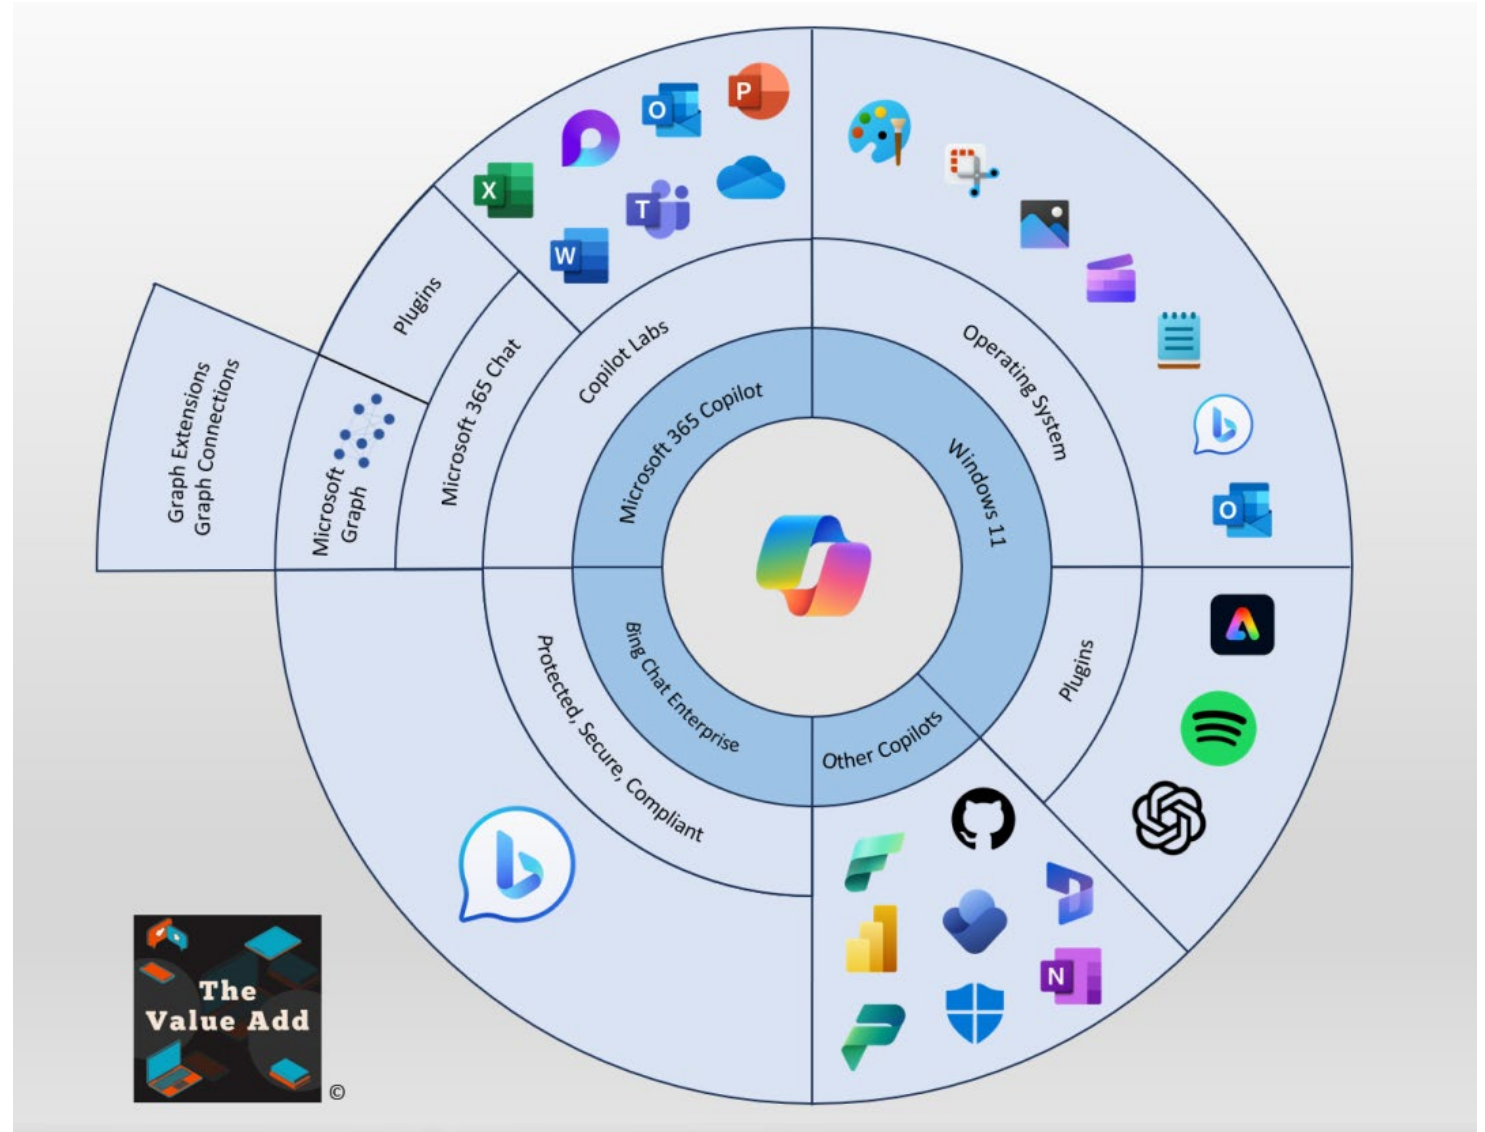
Graph Extensions
Graph Connections

Microsoft Graph

Plugins

Microsoft 365 Chat

Copilot Labs

Microsoft 365 Copilot

Operating System

Windows 11

Plugins

Other Copilots

Bing Chat Enterprise

Protected, Secure, Compliant

X
O
P
T
W
O
N

The Value Add
©